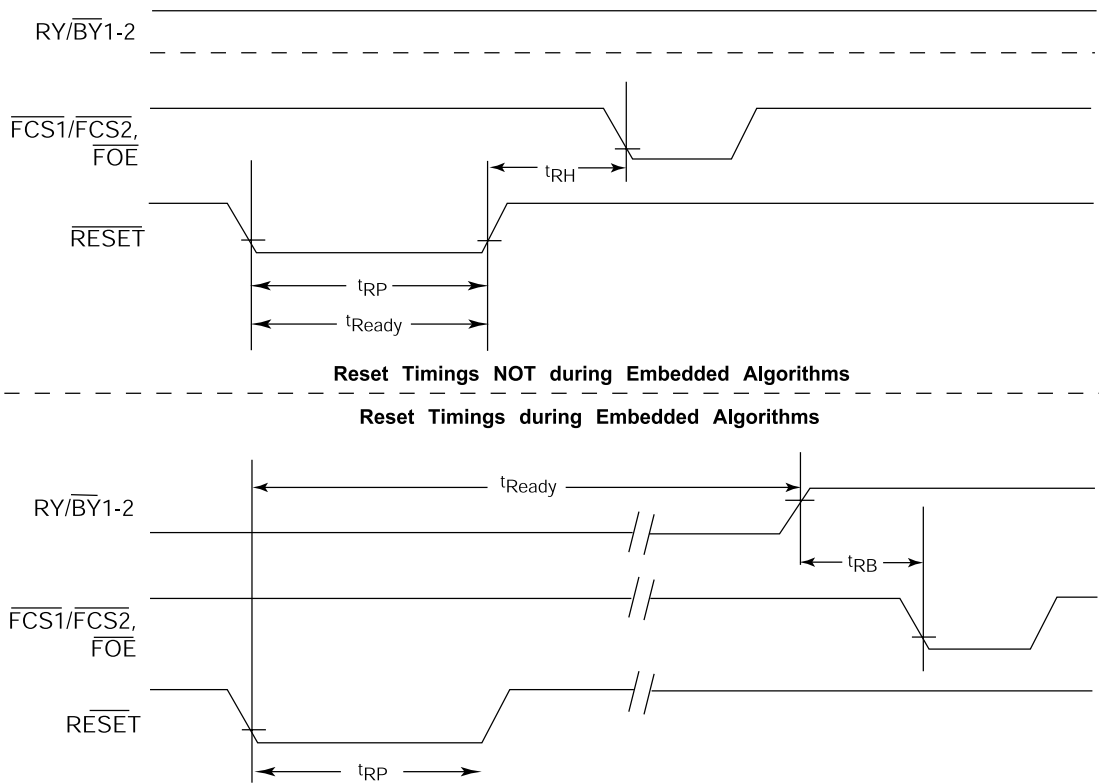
RY/$\overline{BY}$1-2

$\overline{FCS1}$/$\overline{FCS2}$, $\overline{FOE}$

$t_{RH}$

$\overline{RESET}$

$t_{RP}$

$t_{Ready}$

**Reset Timings NOT during Embedded Algorithms**

**Reset Timings during Embedded Algorithms**

$t_{Ready}$

RY/$\overline{BY}$1-2

$t_{RB}$

$\overline{FCS1}$/$\overline{FCS2}$, $\overline{FOE}$

RE$\overline{SET}$

$t_{RP}$